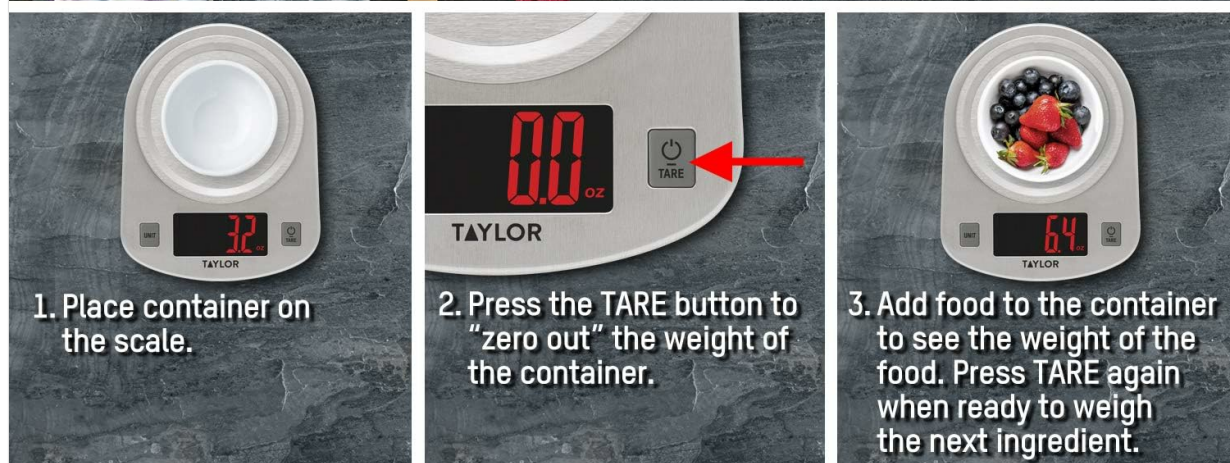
UNIT 3.2 oz TARE
TAYLOR

1. Place container on the scale.

0.0 oz
TARE
TAYLOR

2. Press the TARE button to "zero out" the weight of the container.

UNIT 6.4 oz TARE
TAYLOR

3. Add food to the container to see the weight of the food. Press TARE again when ready to weigh the next ingredient.